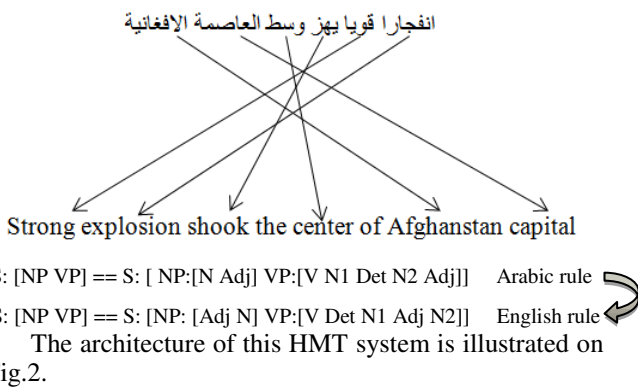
انفجارا قويا يهز وسط العاصمة الافغانية

Strong explosion shook the center of Afghanstan capital

S: [NP VP] == S: [ NP:[N Adj] VP:[V N1 Det N2 Adj]] Arabic rule

S: [NP VP] == S: [NP: [Adj N] VP:[V Det N1 Adj N2]] English rule

The architecture of this HMT system is illustrated on Fig.2.